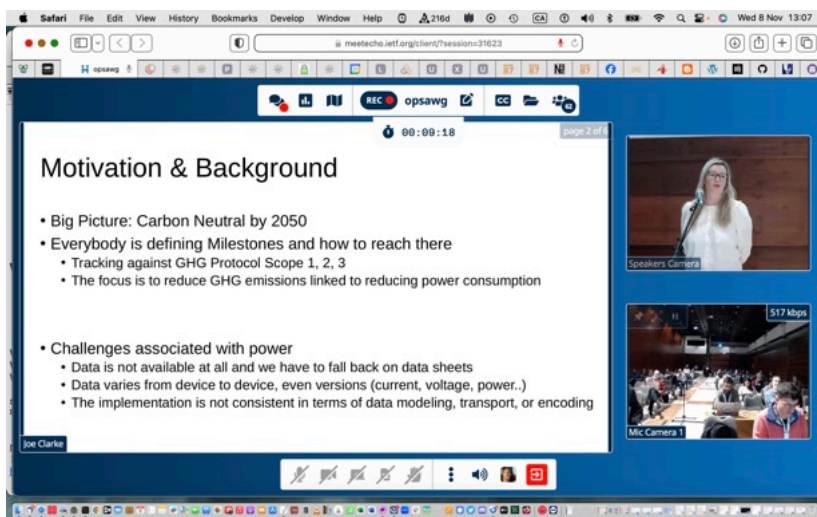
Safari File Edit View History Bookmarks Develop Window Help 216d Wed 8 Nov 13:07

meetecho.ietf.org/client/?session=31623

opsawg

REC opsawg CC 62

00:09:18

page 2 of 6

Motivation & Background

• Big Picture: Carbon Neutral by 2050
• Everybody is defining Milestones and how to reach there
  • Tracking against GHG Protocol Scope 1, 2, 3
  • The focus is to reduce GHG emissions linked to reducing power consumption

• Challenges associated with power
  • Data is not available at all and we have to fall back on data sheets
  • Data varies from device to device, even versions (current, voltage, power..)
  • The implementation is not consistent in terms of data modeling, transport, or encoding

Joe Clarke

Speakers Camera

517 kbps

Mic Camera 1